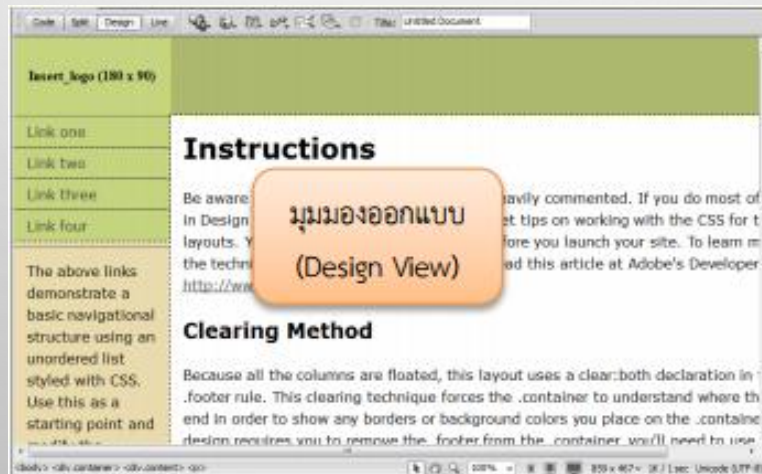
Code Split Design Live Title: Untitled Document

Insert_logo (180 x 90)

Link one
Link two
Link three
Link four

The above links demonstrate a basic navigational structure using an unordered list styled with CSS. Use this as a starting point and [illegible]

Instructions

Be aware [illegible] avily commented. If you do most of in Design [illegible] et tips on working with the CSS for t layouts. Y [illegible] fore you launch your site. To learn m the techn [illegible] ad this article at Adobe's Developer http://ww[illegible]

มุมมองออกแบบ
(Design View)

Clearing Method

Because all the columns are floated, this layout uses a clear:both declaration in .footer rule. This clearing technique forces the .container to understand where th end in order to show any borders or background colors you place on the .containe design requires you to remove the .footer from the .container you'll need to use

<body> <div.container> <div.content> <p> 100% 859 x 467 1K / 1 sec Unicode (UTF-8)